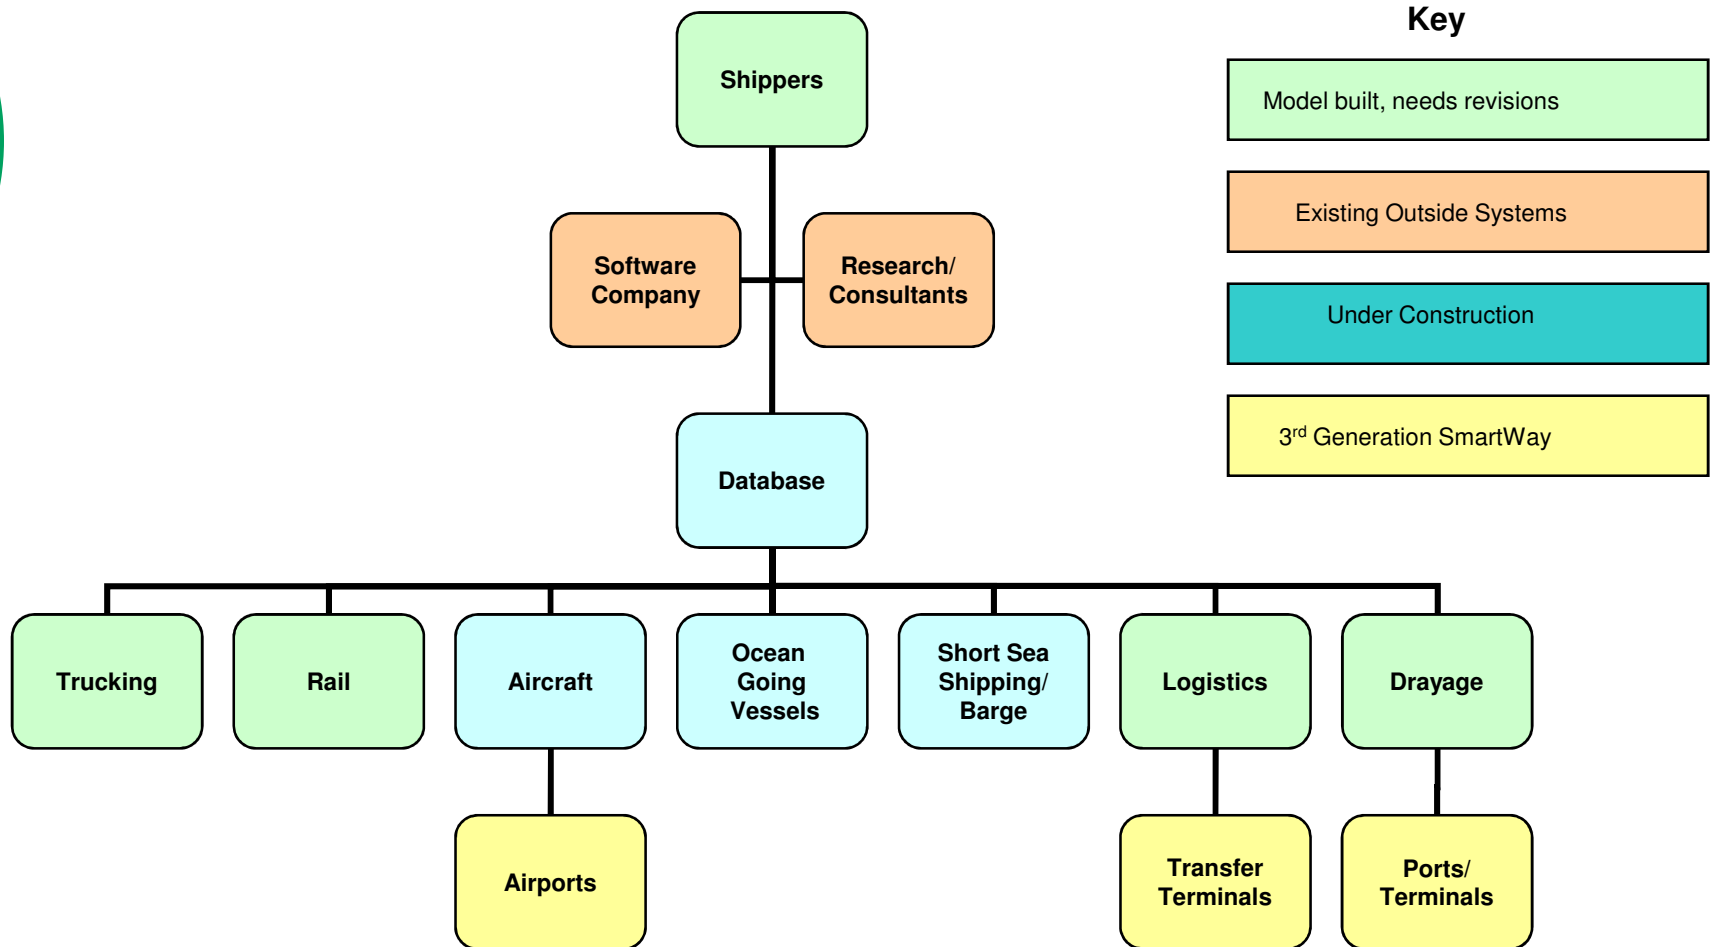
Shippers

Software Company

Research/ Consultants

Database

Trucking

Rail

Aircraft

Ocean Going Vessels

Short Sea Shipping/ Barge

Logistics

Drayage

Airports

Transfer Terminals

Ports/ Terminals

Key

Model built, needs revisions

Existing Outside Systems

Under Construction

3$^{rd}$ Generation SmartWay